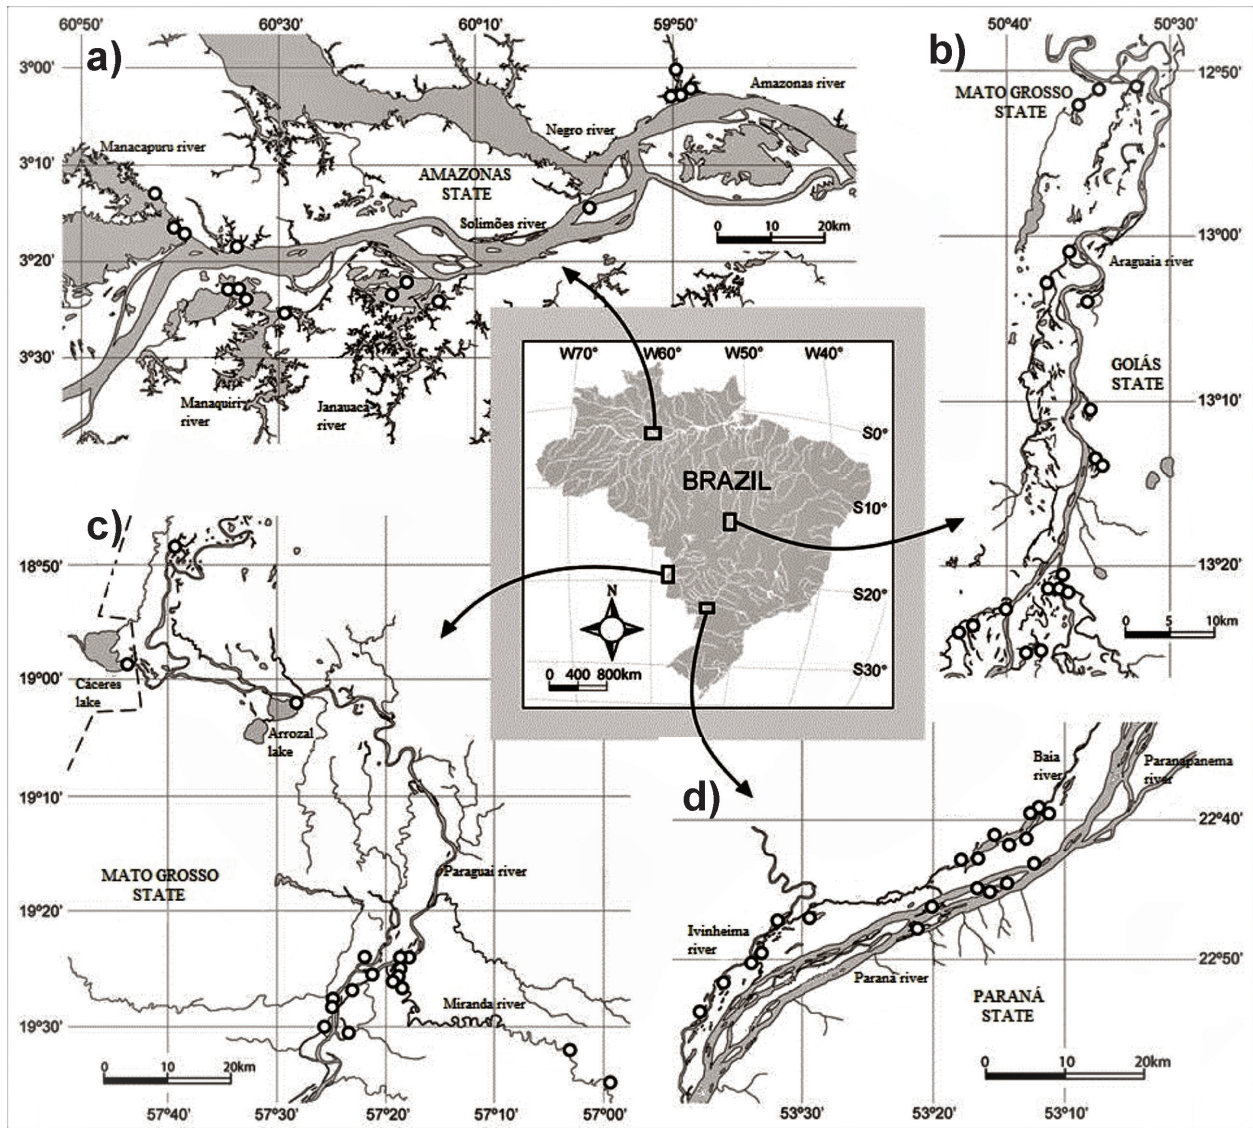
60°50' 60°30' 60°10' 59°50'

a)

3°00'
3°10'
3°20'
3°30'

Amazonas river
Negro river
Manacapuru river
AMAZONAS STATE
Solimões river
0 10 20km
Manaquiri river
Janauacá river

b)

50°40' 50°30'

12°50'
13°00'
13°10'
13°20'

MATO GROSSO STATE
Araguaia river
GOIÁS STATE
0 5 10km

W70° W60° W50° W40°
S0°
BRAZIL
S10°
S20°
S30°
N
0 400 800km

c)

18°50'
19°00'
19°10'
19°20'
19°30'

Cáceres lake
Arrozal lake
MATO GROSSO STATE
Paraguai river
Miranda river
0 10 20km
57°40' 57°30' 57°20' 57°10' 57°00'

d)

Baía river
Paranapanema river
22°40'
22°50'
Ivinheima river
Paraná river
PARANÁ STATE
0 10 20km
53°30' 53°20' 53°10'